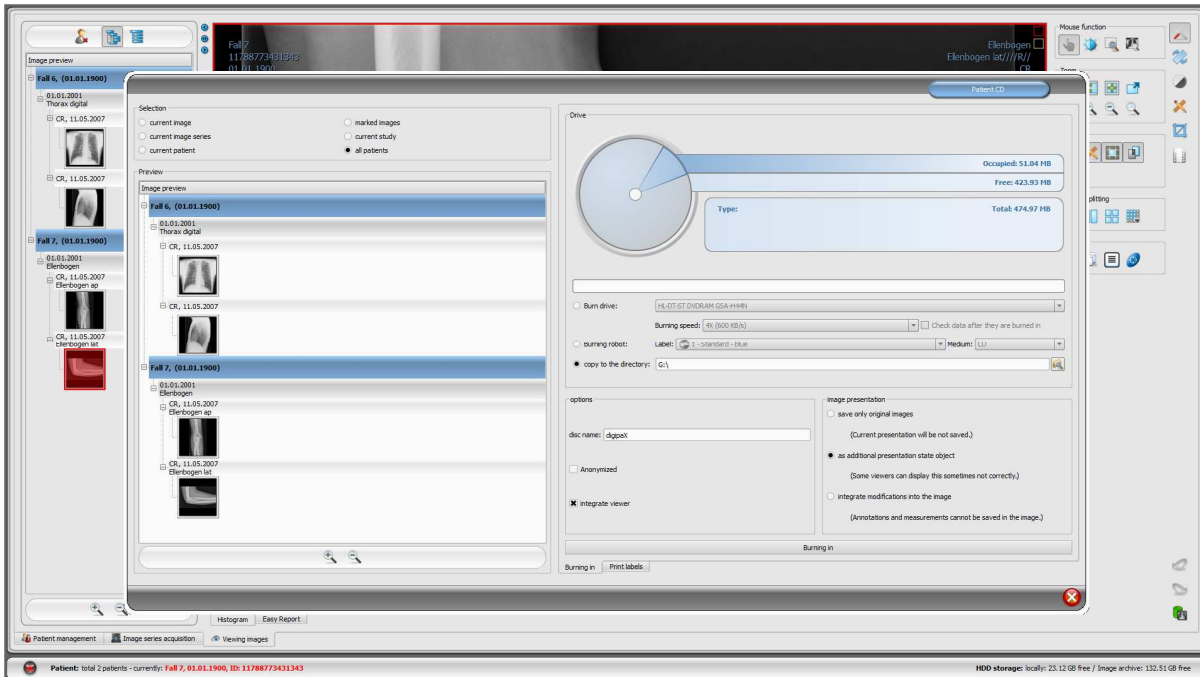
Image preview

Fall 6, (01.01.1900)
01.01.2001
Thorax digital
CR, 11.05.2007
CR, 11.05.2007
Fall 7, (01.01.1900)
01.01.2001
Ellenbogen
CR, 11.05.2007
Ellenbogen ap
CR, 11.05.2007
Ellenbogen lat

Fall 7
11788773431343
01.01.1900

Ellenbogen
Ellenbogen lat////R//
CR

Mouse function
Zoom
plitting

Patient CD

Selection
current image
current image series
current patient
marked images
current study
all patients

Preview
Image preview
Fall 6, (01.01.1900)
01.01.2001
Thorax digital
CR, 11.05.2007
CR, 11.05.2007
Fall 7, (01.01.1900)
01.01.2001
Ellenbogen
CR, 11.05.2007
Ellenbogen ap
CR, 11.05.2007
Ellenbogen lat

Drive
Occupied: 51.04 MB
Free: 423.93 MB
Type:
Total: 474.97 MB

Burn drive: HL-DT-ST DVDRAM GSA-H44N
Burning speed: 4X (600 KB/s)
Check data after they are burned in
Burning robot: Label: 1 - Standard - blue
Medium: CD
copy to the directory: G:\

options
disc name: digipaX
Anonymized
Integrate viewer

image presentation
save only original images
(Current presentation will be not saved.)
as additional presentation state object
(Some viewers can display this sometimes not correctly.)
integrate modifications into the image
(Annotations and measurements cannot be saved in the image.)

Burning in
Burning in
Print labels

Histogram
Easy Report

Patient management
Image series acquisition
Viewing images

Patient: total 2 patients - currently: Fall 7, 01.01.1900, ID: 11788773431343
HDD storage: locally: 23.12 GB free / Image archive: 132.51 GB free